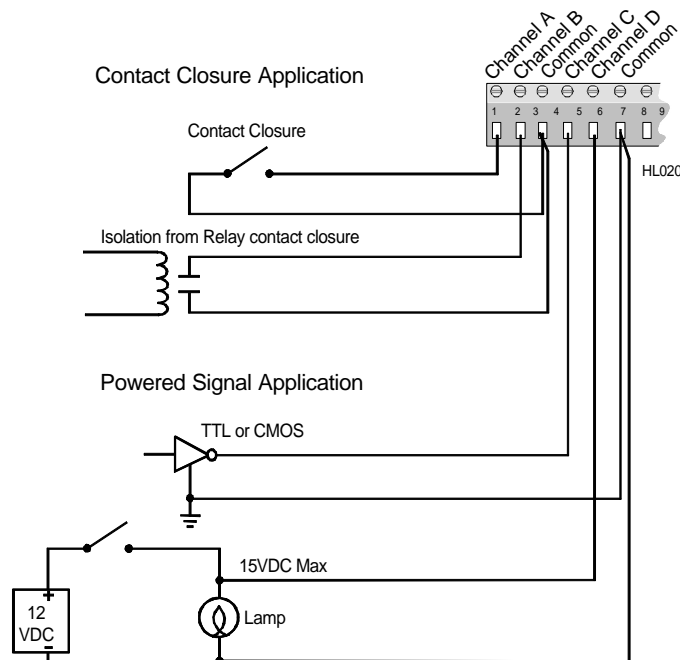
Contact Closure Application

Channel A
Channel B
Common
Channel C
Channel D
Common

1 2 3 4 5 6 7 8 9

HL020

Contact Closure

Isolation from Relay contact closure

Powered Signal Application

TTL or CMOS

15VDC Max

+
12
VDC
-

Lamp